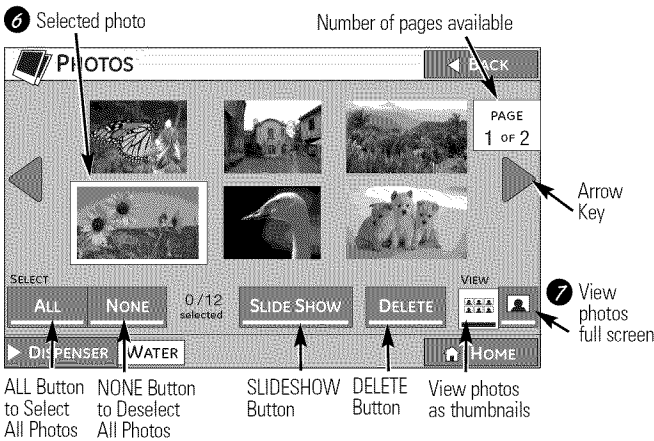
6 Selected photo

Number of pages available

PHOTOS

BACK

PAGE
1 OF 2

Arrow Key

SELECT

ALL

NONE

0/12 selected

SLIDE SHOW

DELETE

VIEW

7 View photos full screen

DISPENSER

WATER

HOME

ALL Button to Select All Photos

NONE Button to Deselect All Photos

SLIDESHOW Button

DELETE Button

View photos as thumbnails